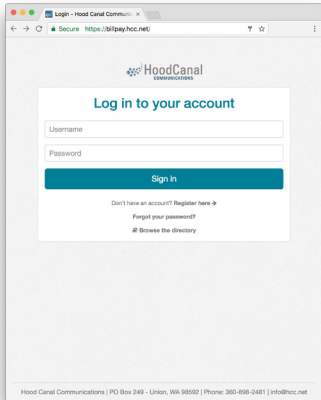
Login - Hood Canal Communica ×

Secure https://billpay.hcc.net/

HoodCanal
COMMUNICATIONS

Log in to your account

Username

Password

Sign in

Don't have an account? Register here →

Forgot your password?

Browse the directory

Hood Canal Communications | PO Box 249 - Union, WA 98592 | Phone: 360-898-2481 | info@hcc.net